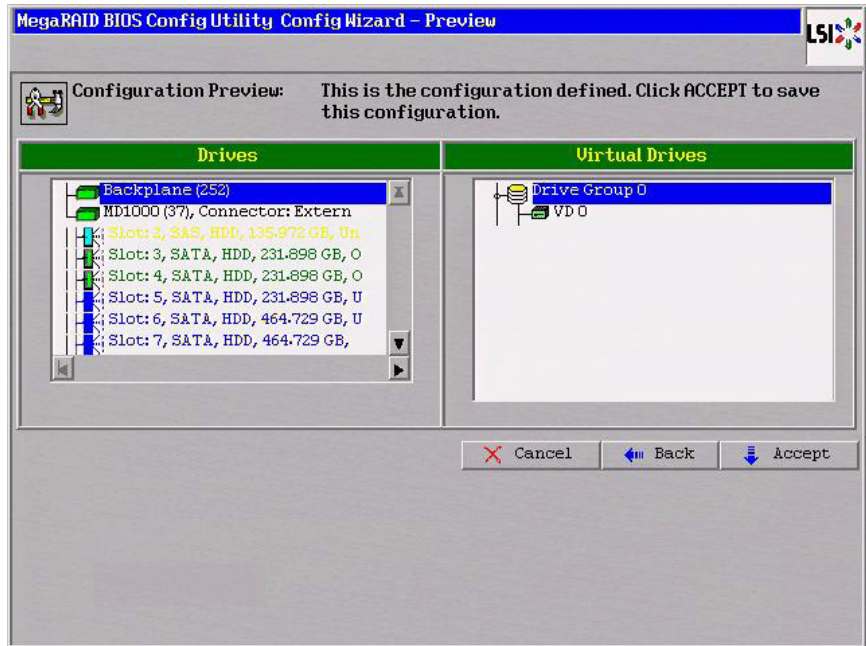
MegaRAID BIOS Config Utility Config Wizard – Preview

LSI

Configuration Preview: This is the configuration defined. Click ACCEPT to save this configuration.

Drives

Backplane (252)
MD1000 (37), Connector: Extern
Slot: 2, SAS, HDD, 135.972 GB, Un
Slot: 3, SATA, HDD, 231.898 GB, O
Slot: 4, SATA, HDD, 231.898 GB, O
Slot: 5, SATA, HDD, 231.898 GB, U
Slot: 6, SATA, HDD, 464.729 GB, U
Slot: 7, SATA, HDD, 464.729 GB,

Virtual Drives

Drive Group 0
VD 0

Cancel
Back
Accept